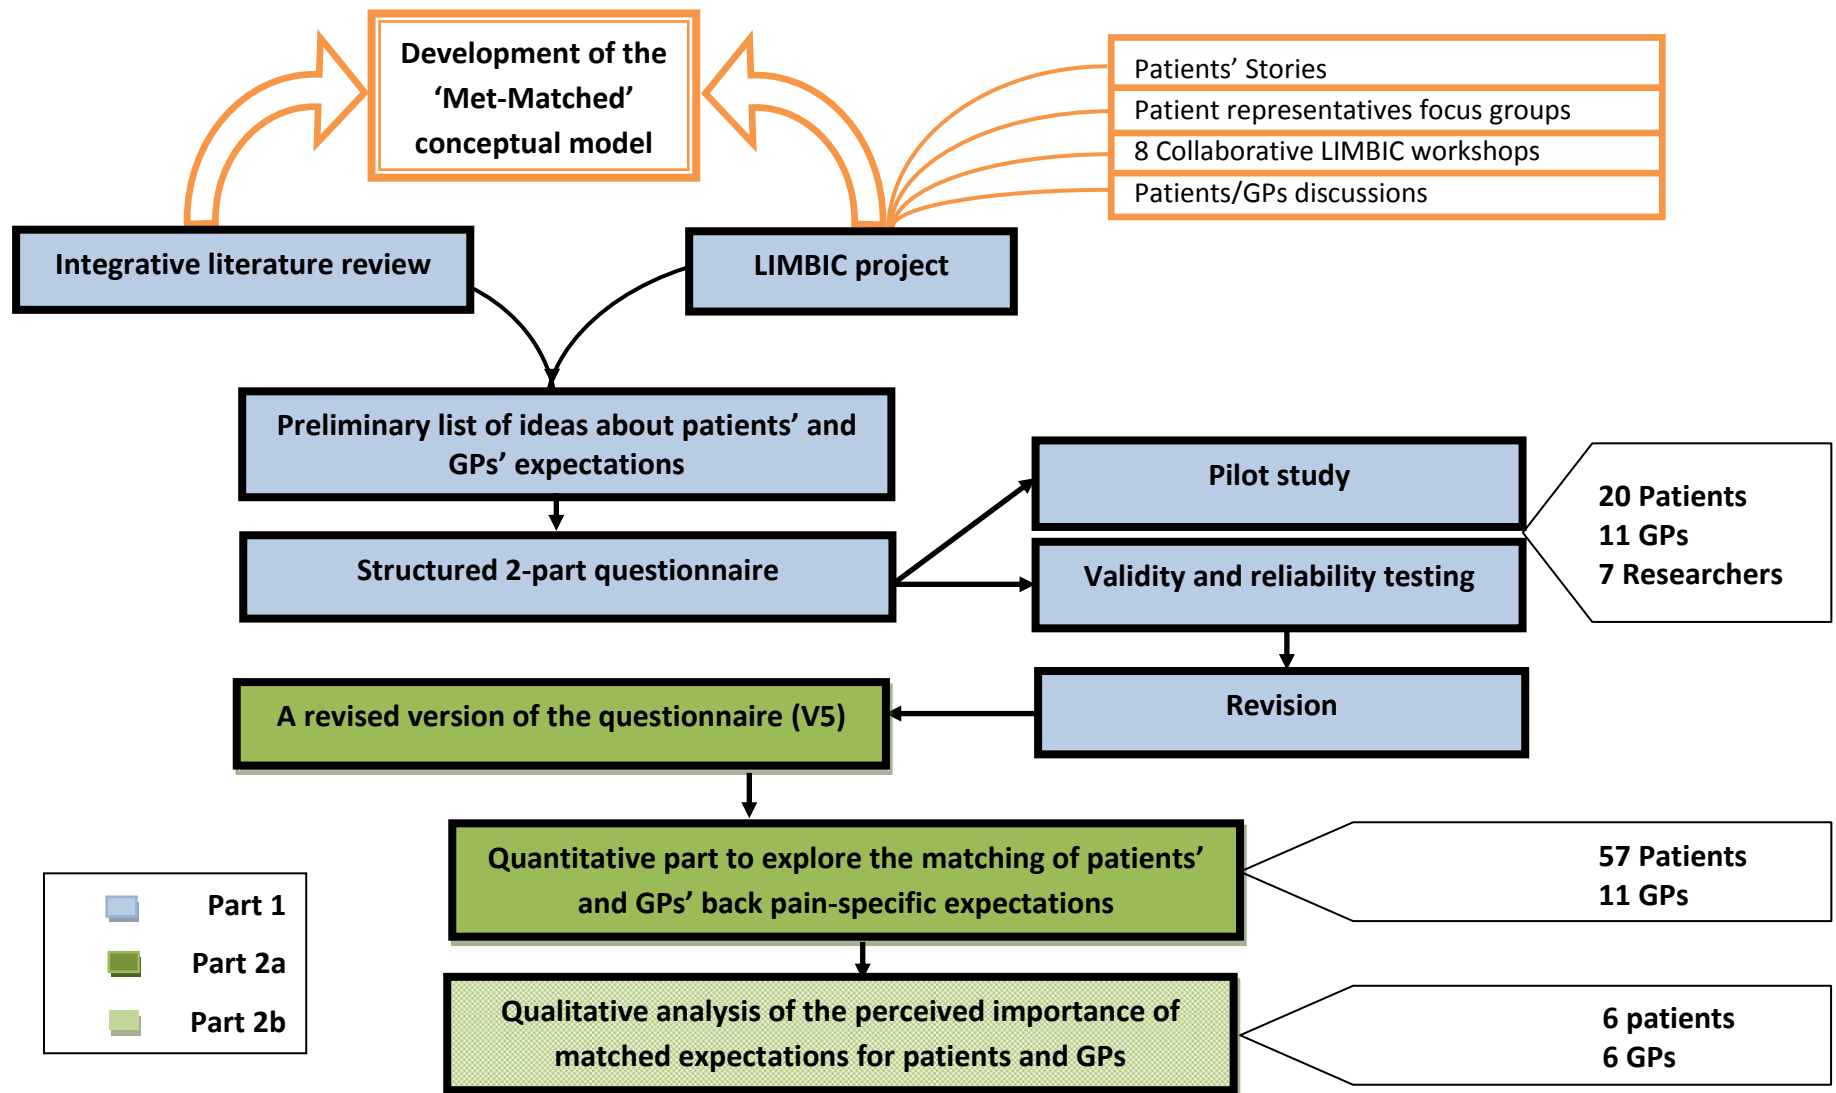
Development of the 'Met-Matched' conceptual model

Patients' Stories
Patient representatives focus groups
8 Collaborative LIMBIC workshops
Patients/GPs discussions

Integrative literature review

LIMBIC project

Preliminary list of ideas about patients' and GPs' expectations

Structured 2-part questionnaire

Pilot study

Validity and reliability testing

20 Patients
11 GPs
7 Researchers

Revision

A revised version of the questionnaire (V5)

Quantitative part to explore the matching of patients' and GPs' back pain-specific expectations

57 Patients
11 GPs

Qualitative analysis of the perceived importance of matched expectations for patients and GPs

6 patients
6 GPs

Part 1
Part 2a
Part 2b